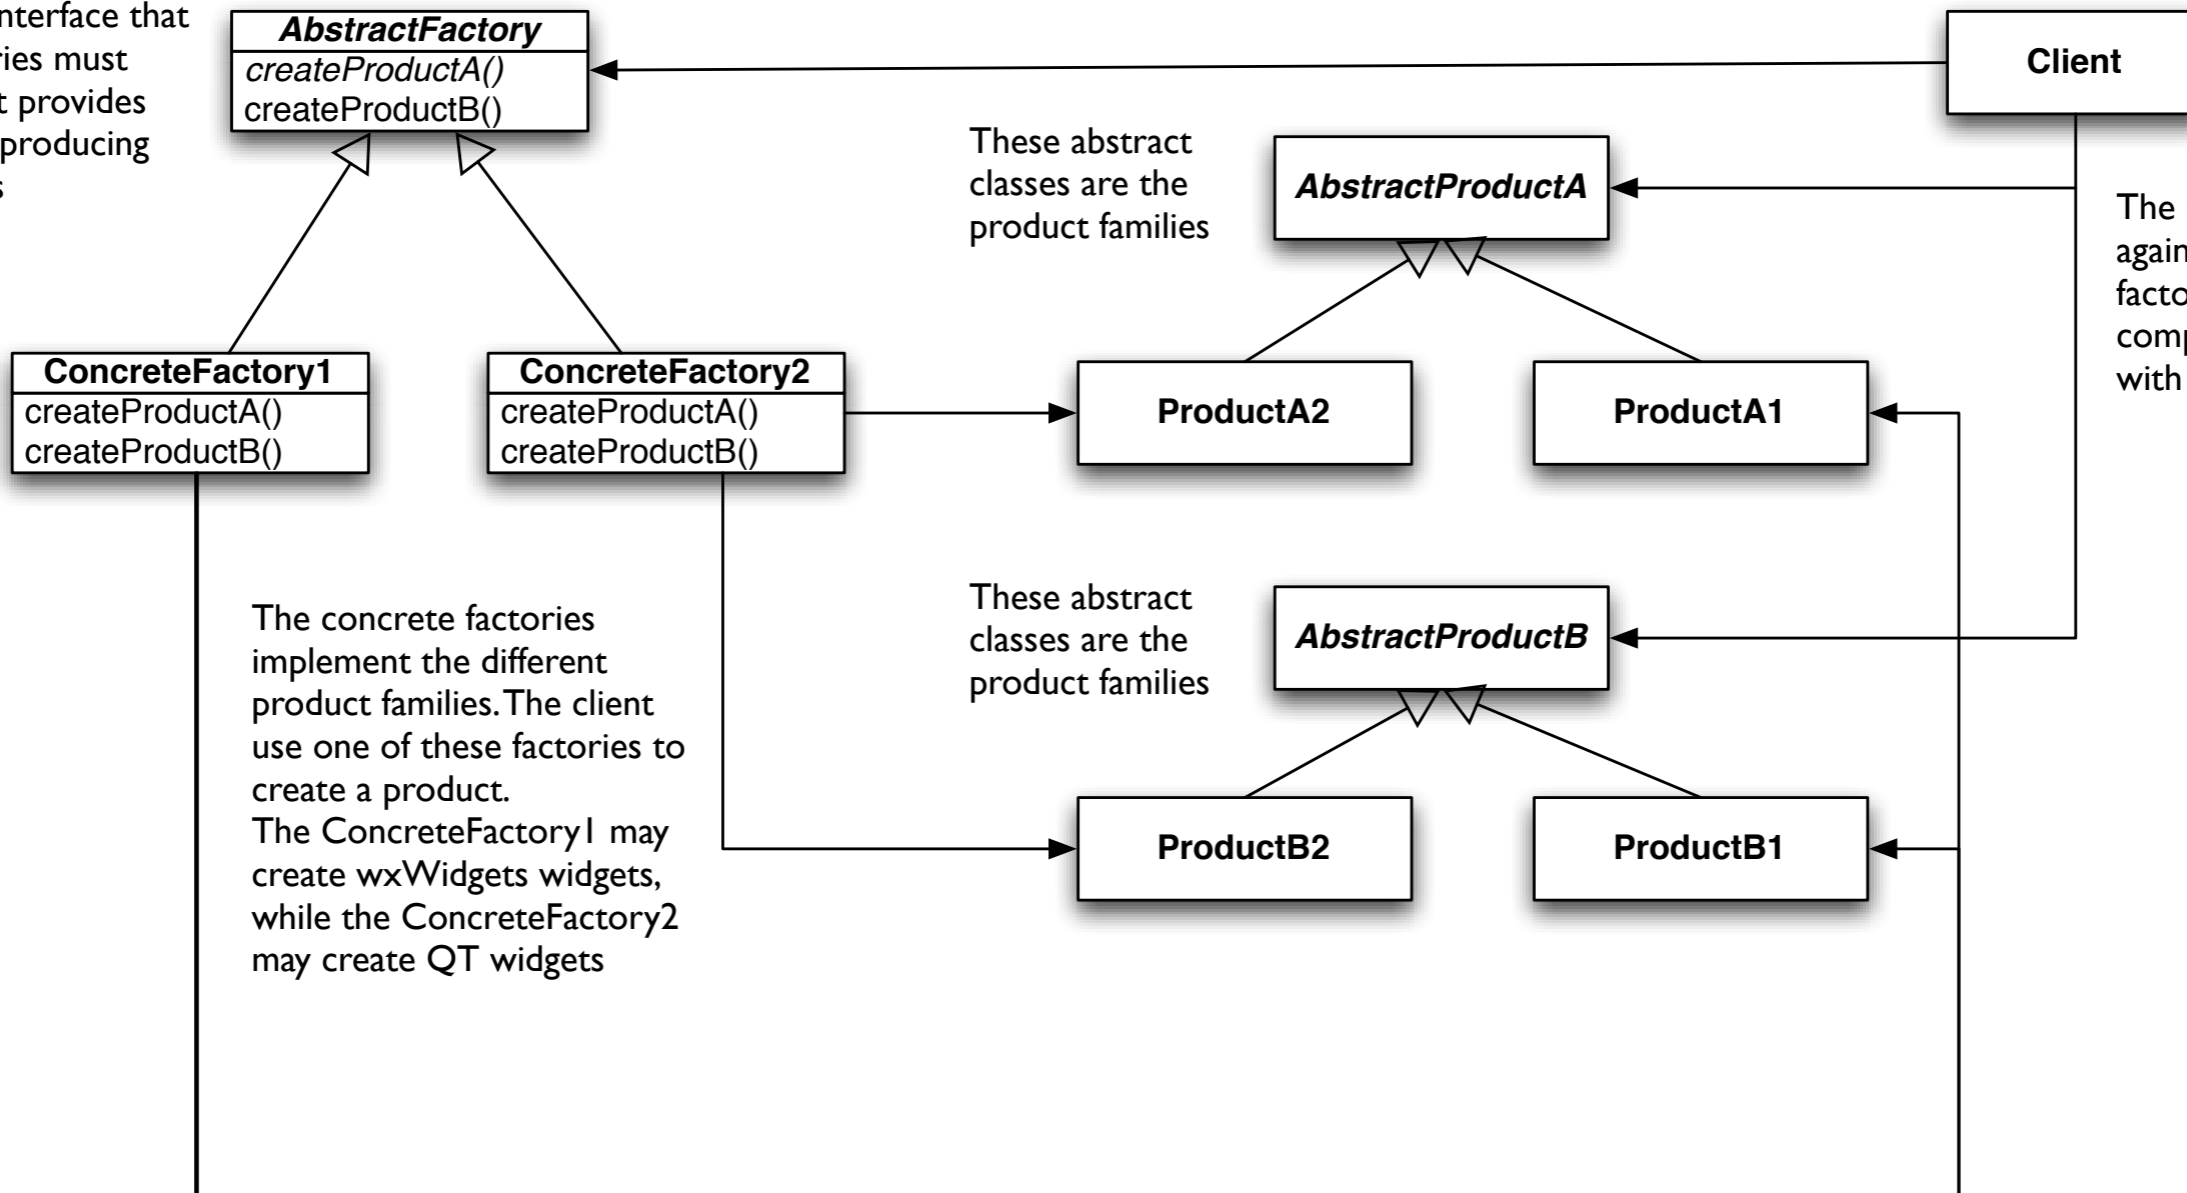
nterface that ries must t provides producing s

AbstractFactory
createProductA()
createProductB()

Client

These abstract classes are the product families

AbstractProductA

The agair facto comp with

ConcreteFactory1
createProductA()
createProductB()

ConcreteFactory2
createProductA()
createProductB()

ProductA2

ProductA1

The concrete factories implement the different product families. The client use one of these factories to create a product.
The ConcreteFactory1 may create wxWidgets widgets, while the ConcreteFactory2 may create QT widgets

These abstract classes are the product families

AbstractProductB

ProductB2

ProductB1